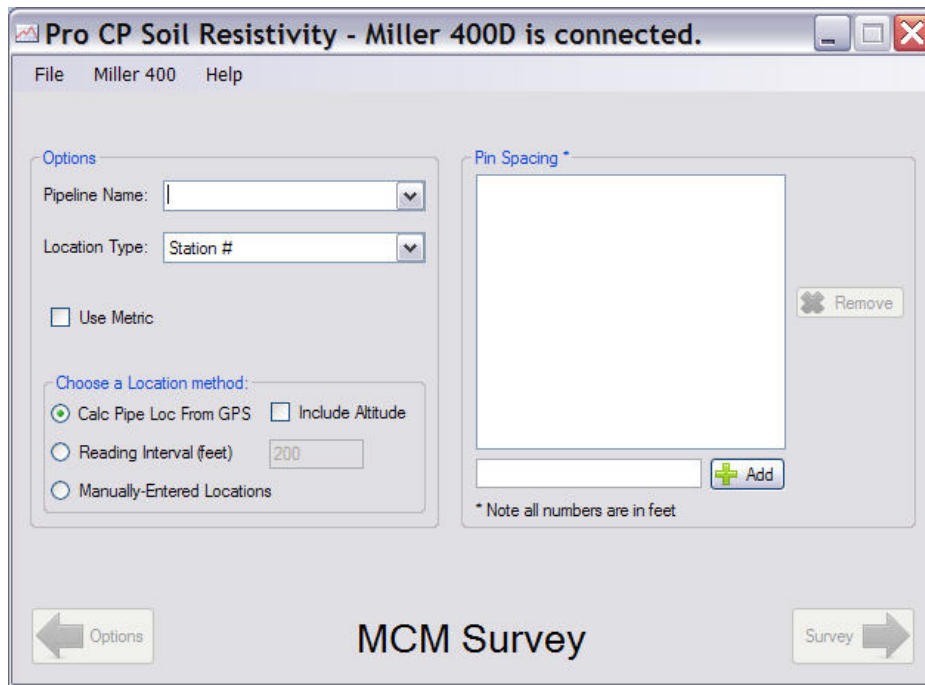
Pro CP Soil Resistivity - Miller 400D is connected.

File Miller 400 Help

Options

Pipeline Name:

Location Type: Station #

Use Metric

Choose a Location method:

Calc Pipe Loc From GPS

Include Altitude

Reading Interval (feet) 200

Manually-Entered Locations

Pin Spacing *

Remove

Add

* Note all numbers are in feet

Options

MCM Survey

Survey